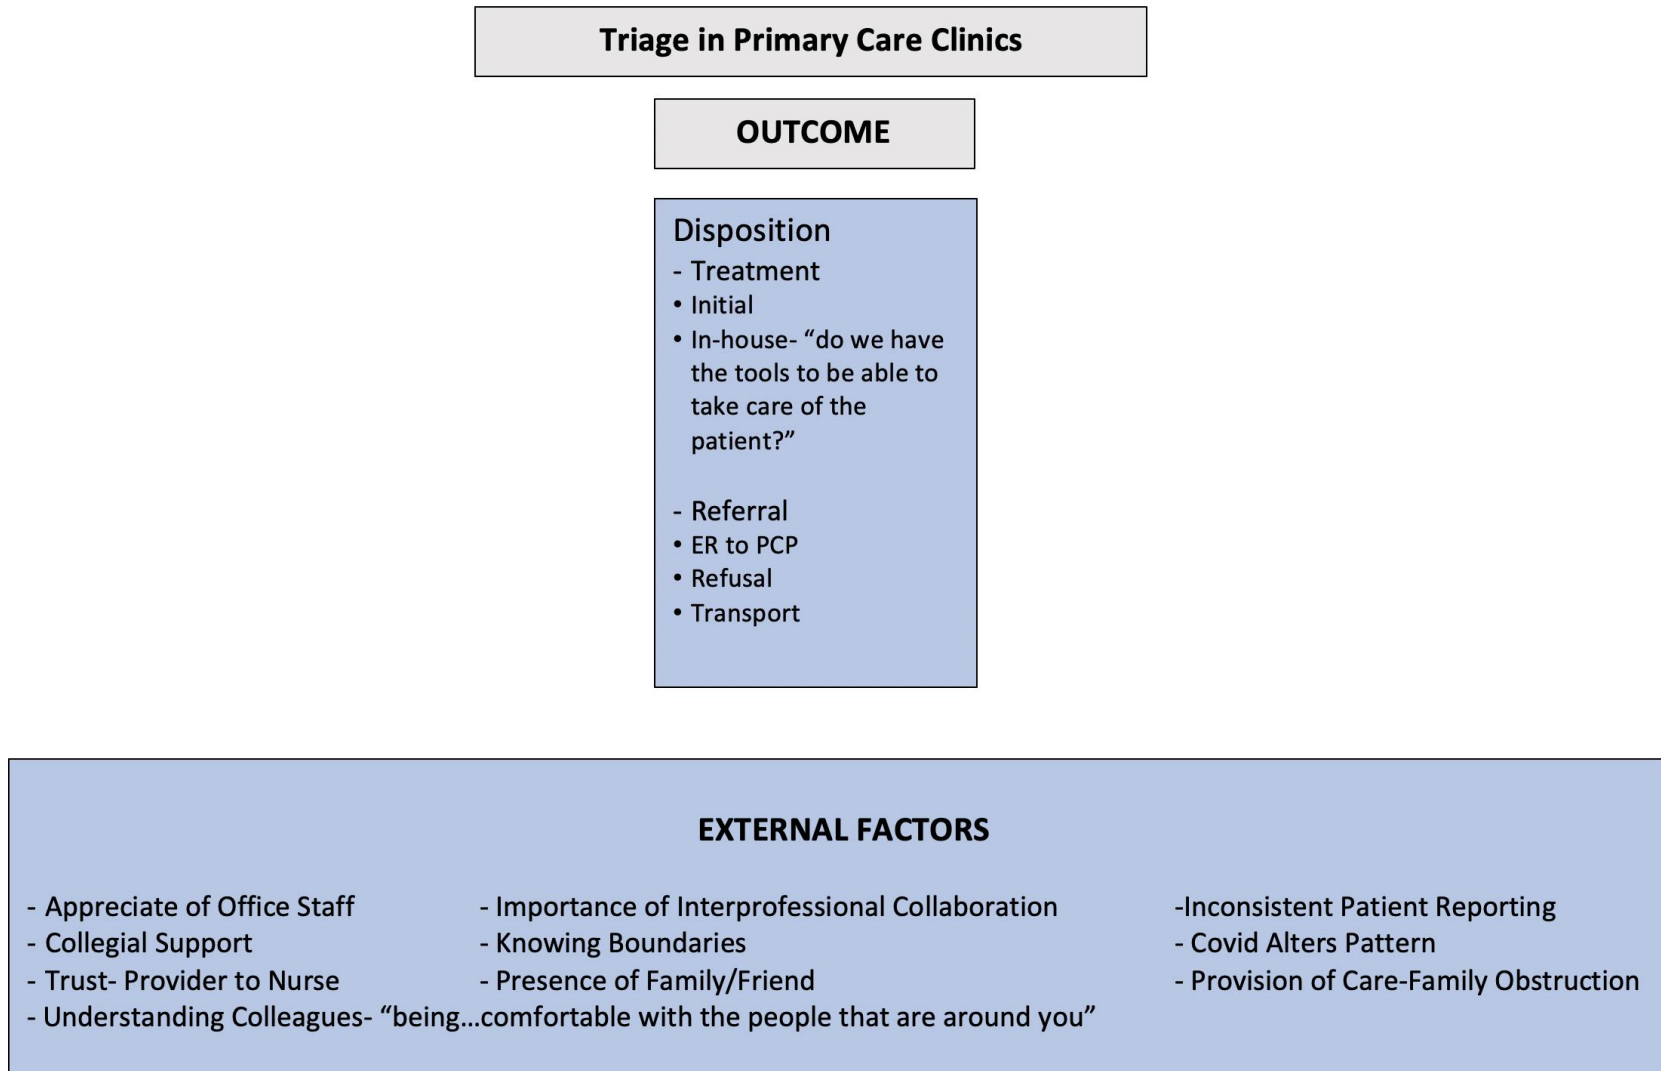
Triage in Primary Care Clinics

OUTCOME

Disposition
- Treatment
• Initial
• In-house- “do we have the tools to be able to take care of the patient?”

- Referral
• ER to PCP
• Refusal
• Transport

EXTERNAL FACTORS

- Appreciate of Office Staff
- Collegial Support
- Trust- Provider to Nurse
- Understanding Colleagues- “being…comfortable with the people that are around you”

- Importance of Interprofessional Collaboration
- Knowing Boundaries
- Presence of Family/Friend

-Inconsistent Patient Reporting
- Covid Alters Pattern
- Provision of Care-Family Obstruction